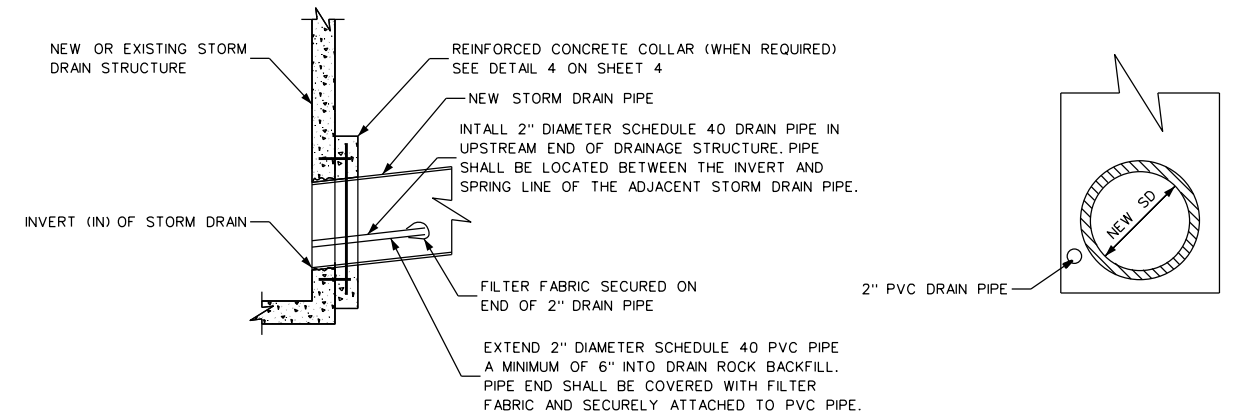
NEW OR EXISTING STORM DRAIN STRUCTURE

REINFORCED CONCRETE COLLAR (WHEN REQUIRED) SEE DETAIL 4 ON SHEET 4

NEW STORM DRAIN PIPE

INTALL 2" DIAMETER SCHEDULE 40 DRAIN PIPE IN UPSTREAM END OF DRAINAGE STRUCTURE. PIPE SHALL BE LOCATED BETWEEN THE INVERT AND SPRING LINE OF THE ADJACENT STORM DRAIN PIPE.

INVERT (IN) OF STORM DRAIN

FILTER FABRIC SECURED ON END OF 2" DRAIN PIPE

EXTEND 2" DIAMETER SCHEDULE 40 PVC PIPE A MINIMUM OF 6" INTO DRAIN ROCK BACKFILL. PIPE END SHALL BE COVERED WITH FILTER FABRIC AND SECURELY ATTACHED TO PVC PIPE.

NEW SD

2" PVC DRAIN PIPE